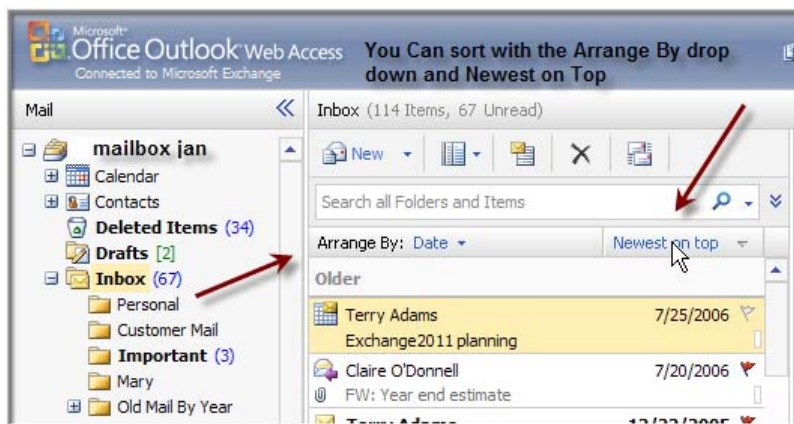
Microsoft Office Outlook Web Access
Connected to Microsoft Exchange

You Can sort with the Arrange By drop down and Newest on Top

Mail

mailbox jan
Calendar
Contacts
Deleted Items (34)
Drafts [2]
Inbox (67)
Personal
Customer Mail
Important (3)
Mary
Old Mail By Year

Inbox (114 Items, 67 Unread)

New

Search all Folders and Items

Arrange By: Date
Newest on top

Older

Terry Adams 7/25/2006
Exchange2011 planning

Claire O'Donnell 7/20/2006
FW: Year end estimate

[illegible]